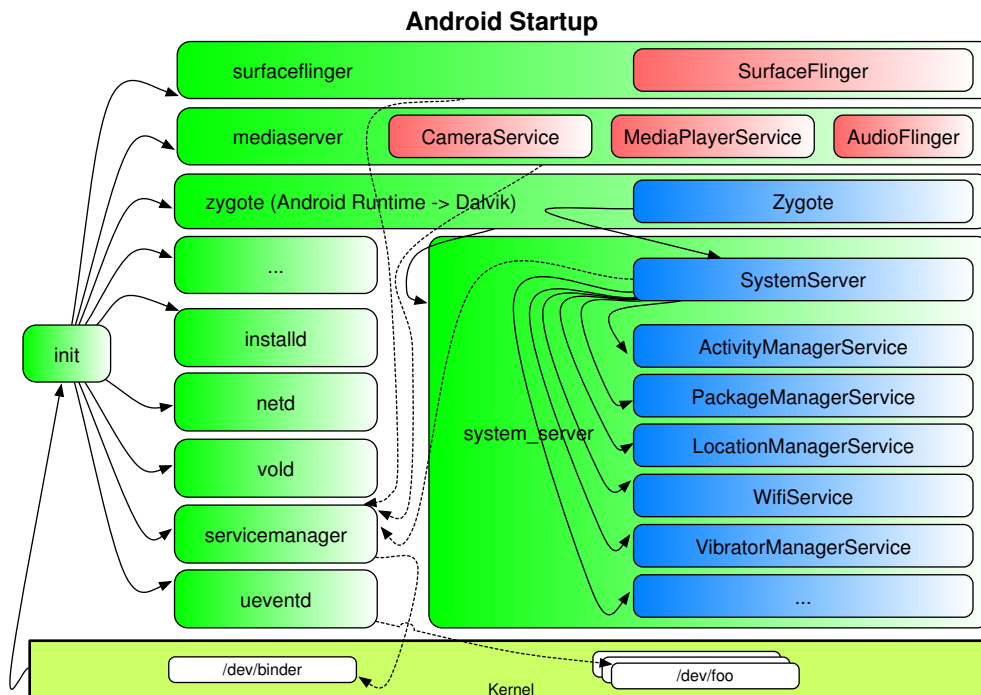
Android Startup

surfaceflinger

SurfaceFlinger

mediaserver

CameraService

MediaPlayerService

AudioFlinger

zygote (Android Runtime -> Dalvik)

Zygote

...

SystemServer

init

installd

ActivityManagerService

PackageManagerService

netd

system_server

LocationManagerService

WifiService

vold

VibratorManagerService

servicemanager

...

ueventd

/dev/binder

/dev/foo

Kernel